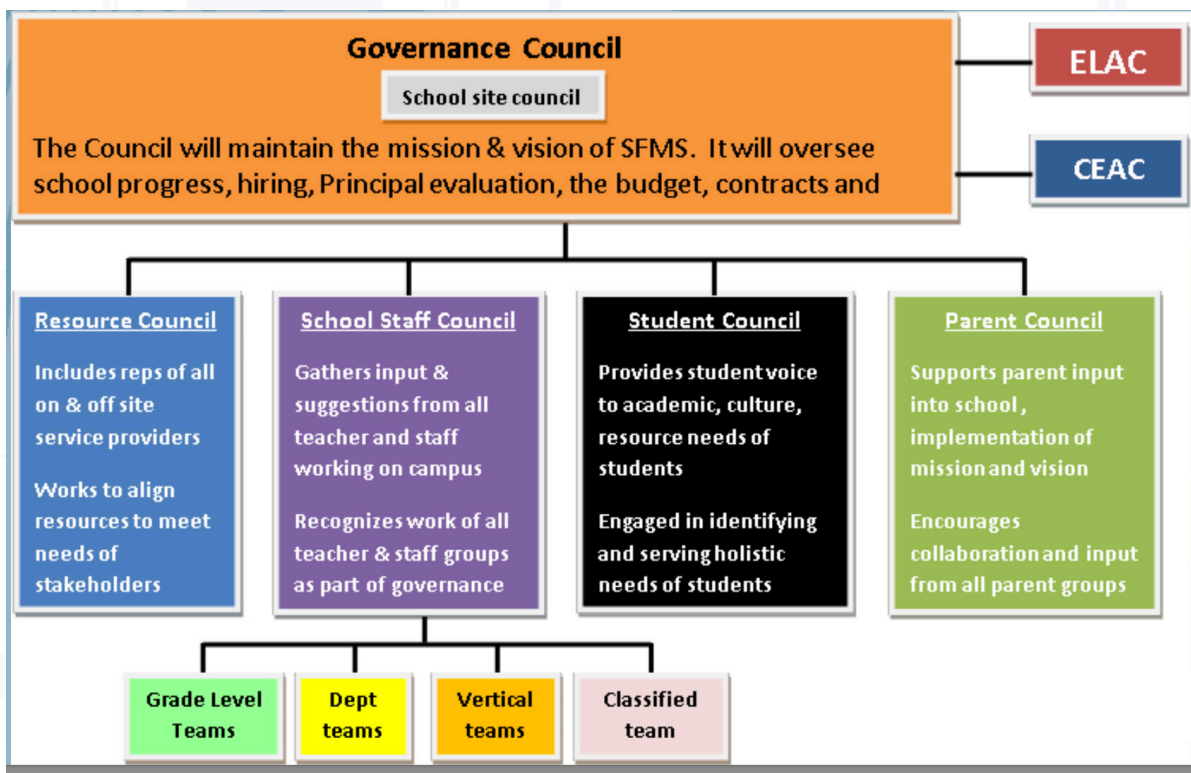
Governance Council

School site council

The Council will maintain the mission & vision of SFMS. It will oversee school progress, hiring, Principal evaluation, the budget, contracts and

ELAC

CEAC

Resource Council

Includes reps of all on & off site service providers

Works to align resources to meet needs of stakeholders

School Staff Council

Gathers input & suggestions from all teacher and staff working on campus

Recognizes work of all teacher & staff groups as part of governance

Student Council

Provides student voice to academic, culture, resource needs of students

Engaged in identifying and serving holistic needs of students

Parent Council

Supports parent input into school, implementation of mission and vision

Encourages collaboration and input from all parent groups

Grade Level Teams

Dept teams

Vertical teams

Classified team